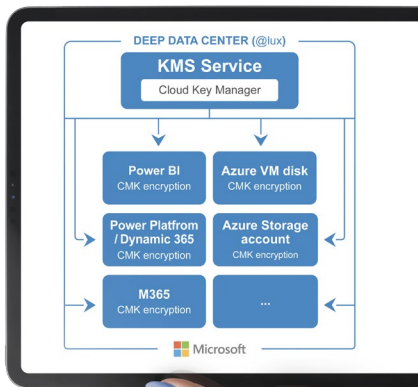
DEEP DATA CENTER (@lux)

KMS Service

Cloud Key Manager

Power BI
CMK encryption

Azure VM disk
CMK encryption

Power Platfrom / Dynamic 365
CMK encryption

Azure Storage account
CMK encryption

M365
CMK encryption

...

Microsoft